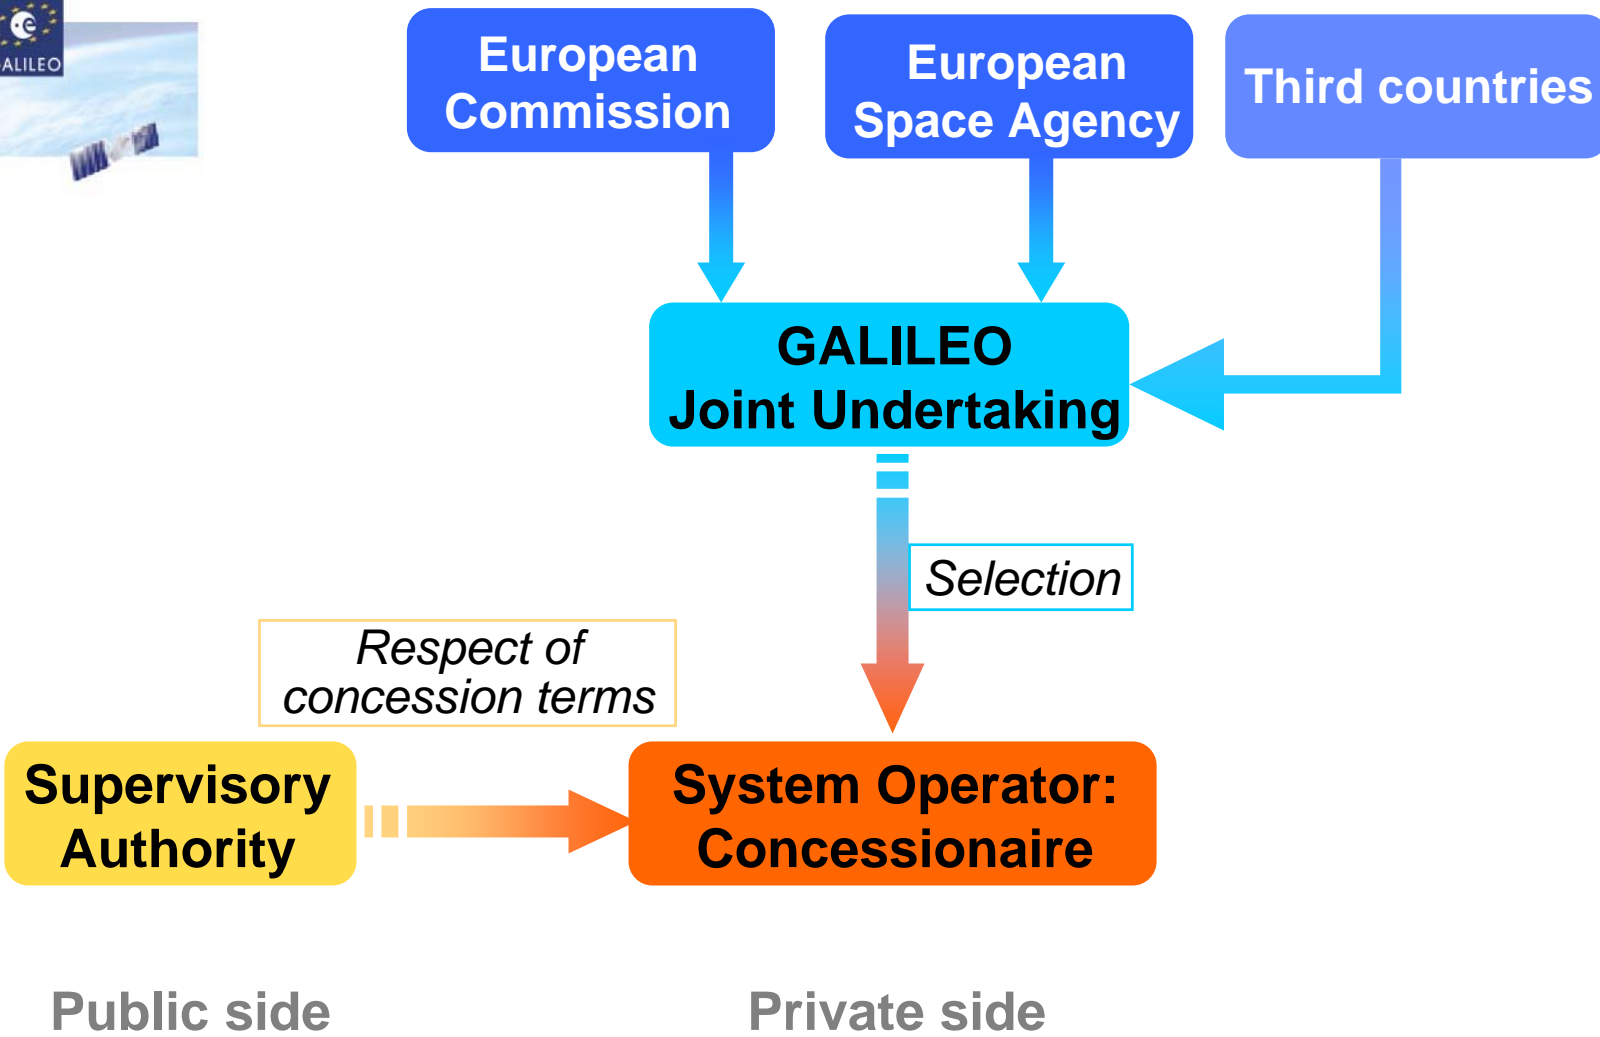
ALILEO

European Commission

European Space Agency

Third countries

GALILEO Joint Undertaking

Selection

Respect of concession terms

Supervisory Authority

System Operator: Concessionaire

Public side

Private side